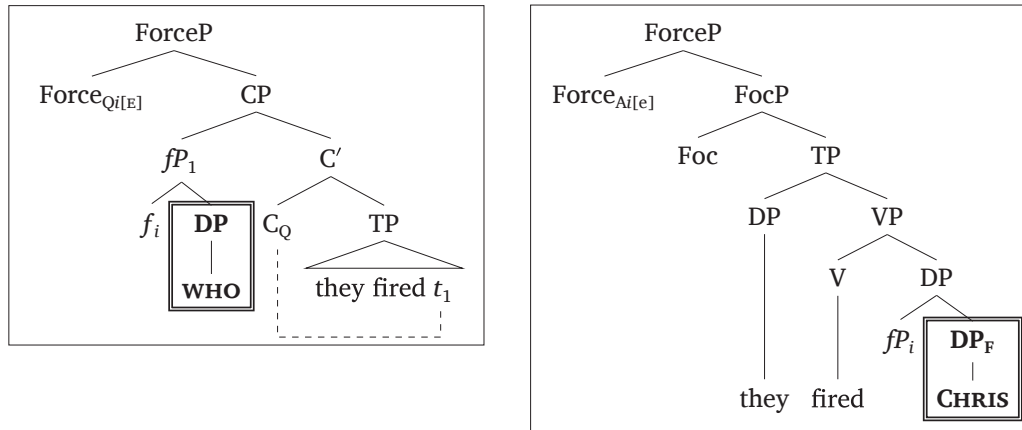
ForceP

$\text{Force}_{Qi[E]}$

CP

$fP_1$

C′

$f_i$

**DP**

**WHO**

$C_Q$

TP

they fired $t_1$

ForceP

$\text{Force}_{Ai[e]}$

FocP

Foc

TP

DP

VP

V

DP

$fP_i$

$\mathbf{DP_F}$

**CHRIS**

they

fired